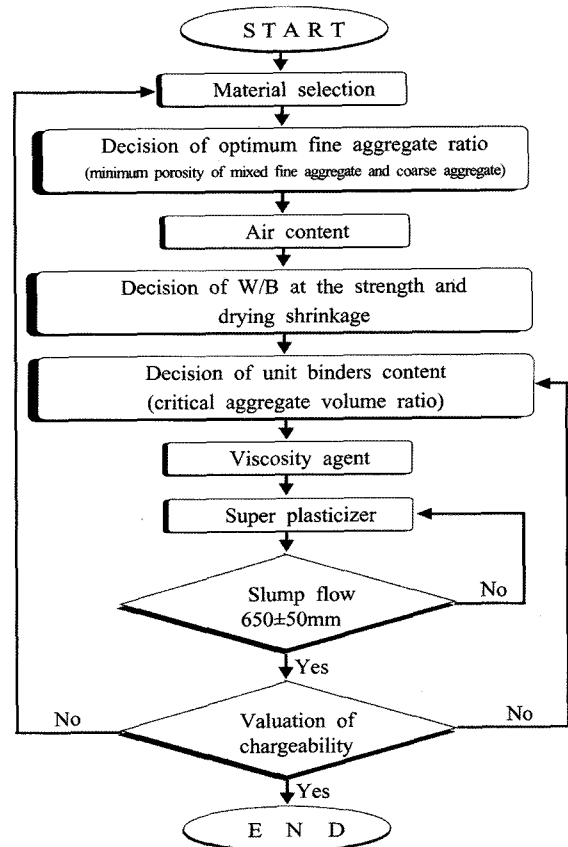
START

Material selection

Decision of optimum fine aggregate ratio
(minimum porosity of mixed fine aggregate and coarse aggregate)

Air content

Decision of W/B at the strength and drying shrinkage

Decision of unit binders content
(critical aggregate volume ratio)

Viscosity agent

Super plasticizer

Slump flow
650±50mm

No

Yes

No

Valuation of chargeability

No

Yes

END